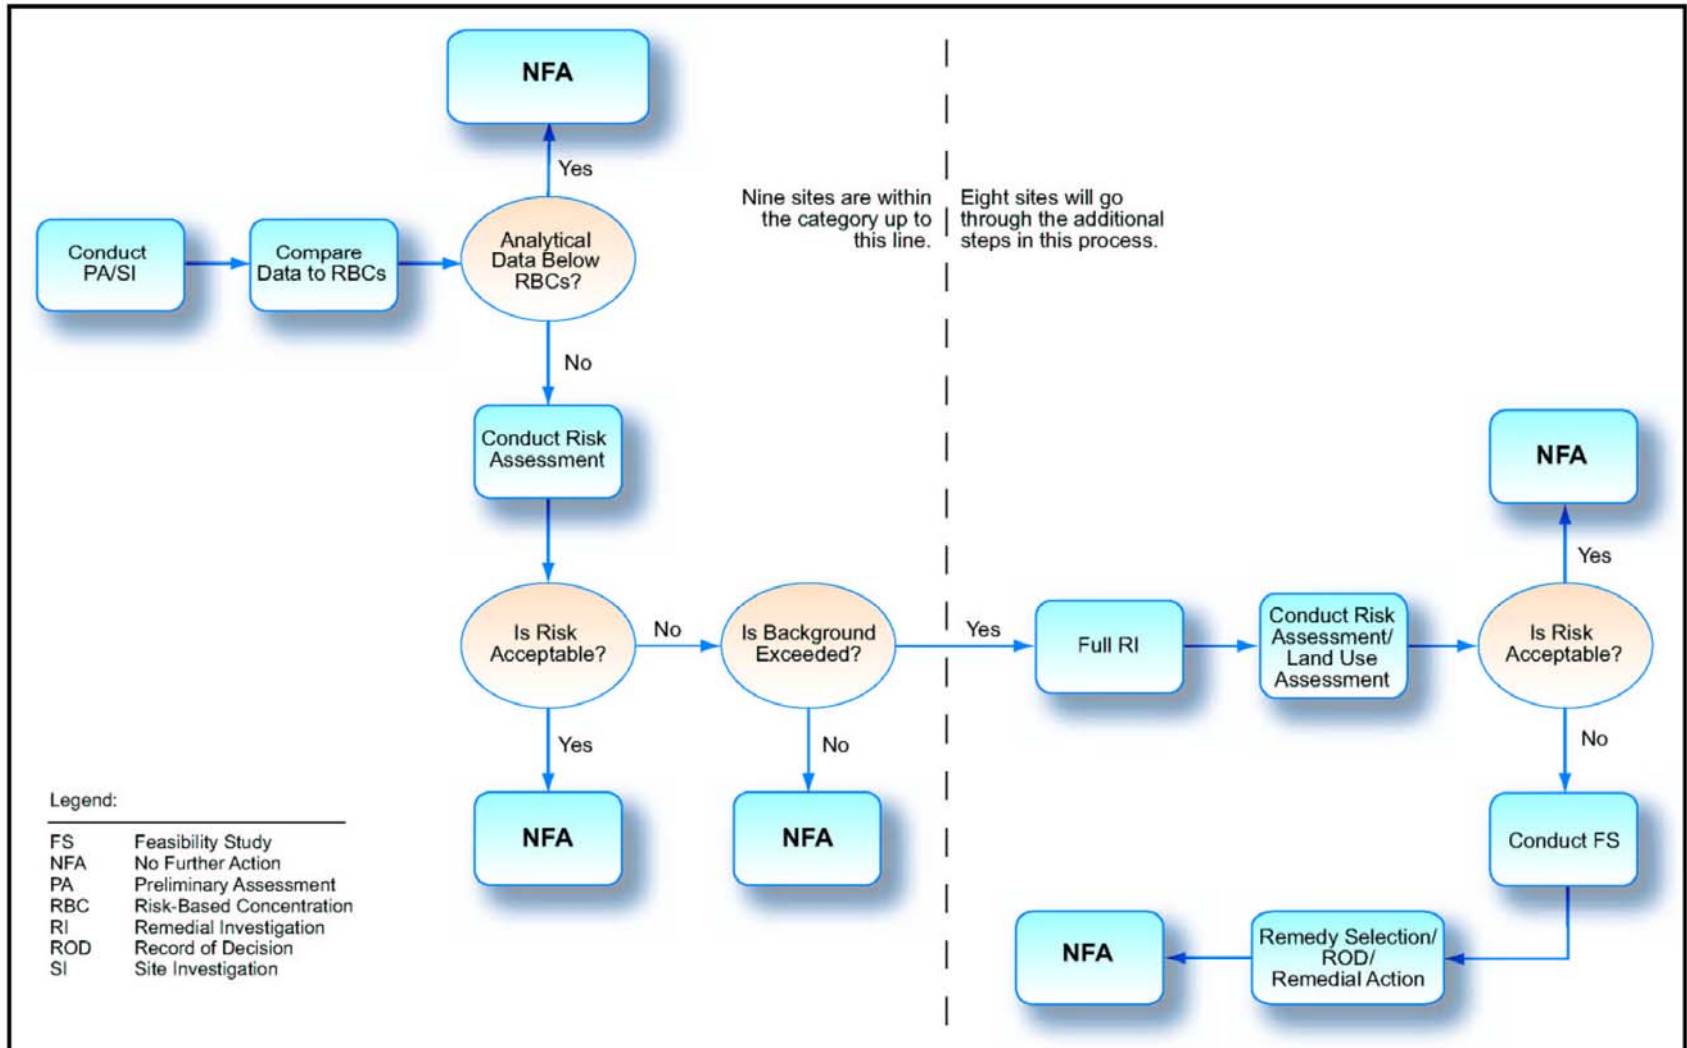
NFA

Yes

Conduct PA/SI

Compare Data to RBCs

Analytical Data Below RBCs?

Nine sites are within the category up to this line.

Eight sites will go through the additional steps in this process.

No

Conduct Risk Assessment

NFA

Yes

Is Risk Acceptable?

No

Is Background Exceeded?

Yes

Full RI

Conduct Risk Assessment/ Land Use Assessment

Is Risk Acceptable?

Yes

No

No

NFA

NFA

Conduct FS

NFA

Remedy Selection/ ROD/ Remedial Action

Legend:

| | |
|---|---|
| FS | Feasibility Study |
| NFA | No Further Action |
| PA | Preliminary Assessment |
| RBC | Risk-Based Concentration |
| RI | Remedial Investigation |
| ROD | Record of Decision |
| SI | Site Investigation |